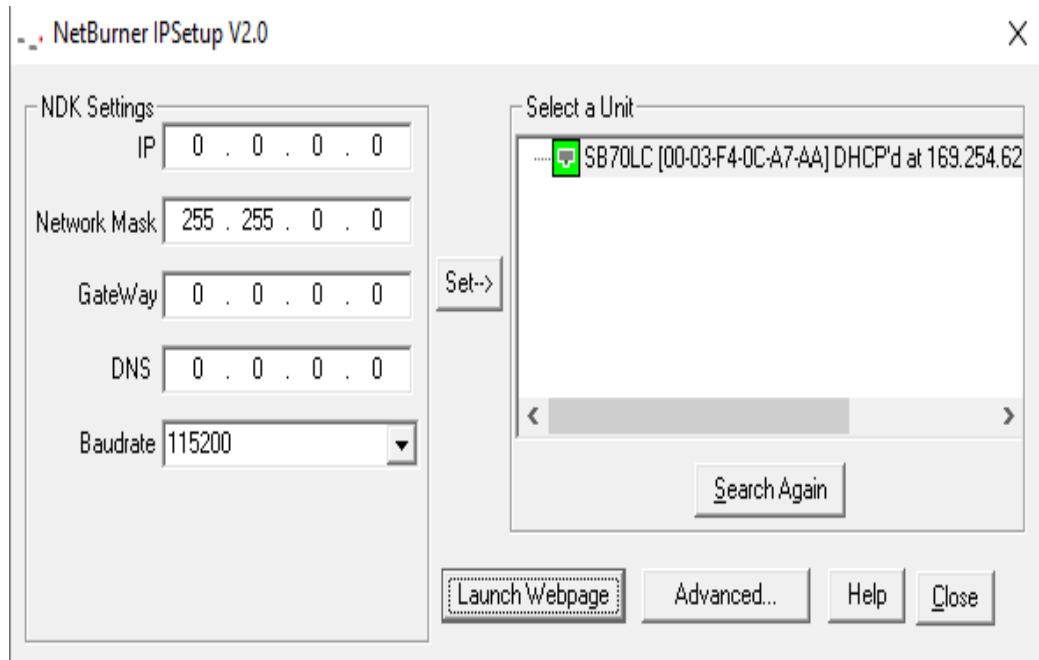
NetBurner IPSetup V2.0

X

NDK Settings

IP 0 . 0 . 0 . 0

Network Mask 255 . 255 . 0 . 0

GateWay 0 . 0 . 0 . 0

DNS 0 . 0 . 0 . 0

Baudrate 115200

Set-->

Select a Unit

SB70LC [00-03-F4-0C-A7-AA] DHCP'd at 169.254.62

Search Again

Launch Webpage

Advanced...

Help

Close